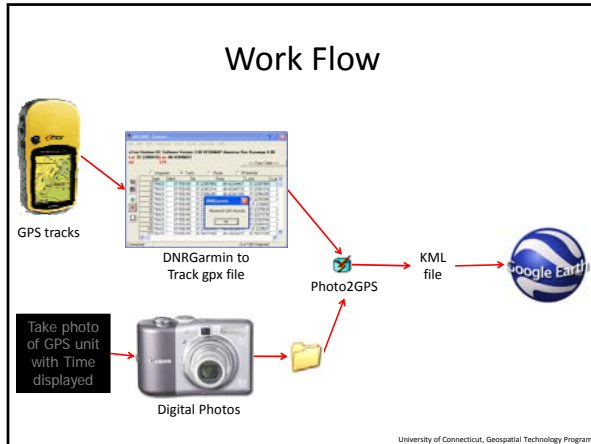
Work Flow

GPS tracks

DNRGarmin to Track gpx file

Photo2GPS

KML file

Google Earth

Take photo of GPS unit with Time displayed

Digital Photos

University of Connecticut, Geospatial Technology Program